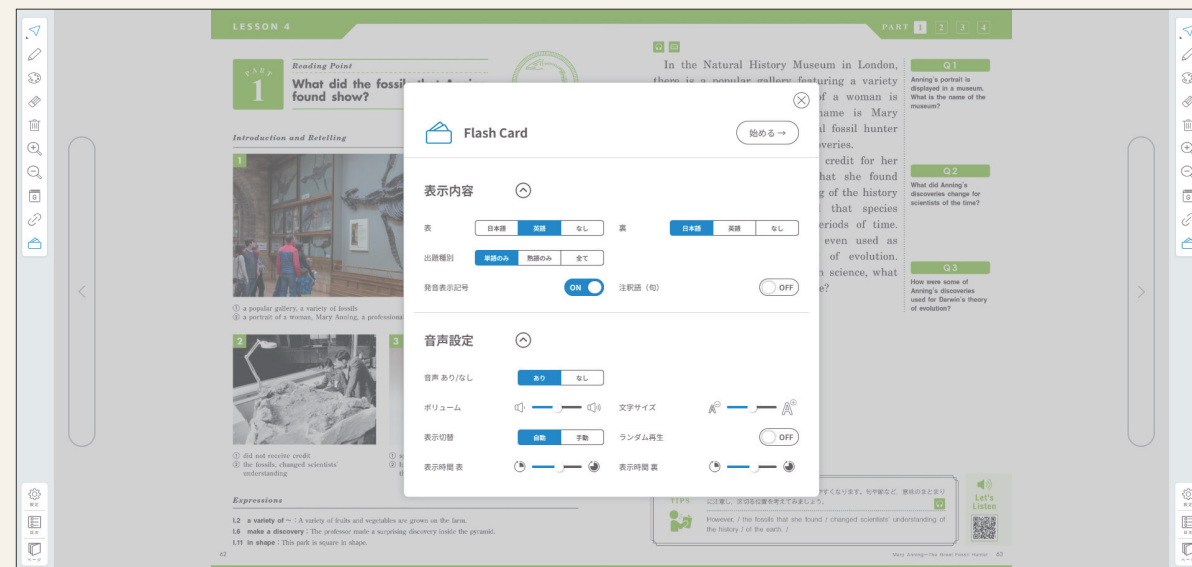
LESSON 4

PART 1 2 3 4

PART 1

Reading Point
What did the fossil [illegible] found show?

Introduction and Retelling

1

① a popular gallery, a variety of fossils
② a portrait of a woman, Mary Anning, a professional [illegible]

2

3

① did not receive credit
② the fossils, changed scientists' understanding

Expressions

l.2 a variety of ~ : A variety of fruits and vegetables are grown on the farm.
l.8 make a discovery : The professor made a surprising discovery inside the pyramid.
l.11 in shape : This park is square in shape.

62

In the Natural History Museum in London, there is a popular gallery featuring a variety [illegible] of a woman is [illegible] name is Mary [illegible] al fossil hunter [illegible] overies.
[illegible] credit for her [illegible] hat she found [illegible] g of the history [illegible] that species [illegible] eriods of time. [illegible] even used as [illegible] of evolution. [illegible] n science, what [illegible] e?

Q 1
Anning's portrait is displayed in a museum. What is the name of the museum?

Q 2
What did Anning's discoveries change for scientists of the time?

Q 3
How were some of Anning's discoveries used for Darwin's theory of evolution?

TIPS
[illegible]すくなります。な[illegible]意味のまとまりに注意し、区切る位置を考えてみましょう。
However, / the fossils that she found / changed scientists' understanding of the history / of the earth. /

Let's Listen

Mary Anning—The Great Fossil Hunter 63

Flash Card
始める →

表示内容
表 日本語 英語 なし
裏 日本語 英語 なし
出題種別 単語のみ 熟語のみ 全て
発音表示記号 ON
注釈語（句） OFF

音声設定
音声 あり/なし あり なし
ボリューム
文字サイズ
表示切替 自動 手動
ランダム再生 OFF
表示時間 表
表示時間 裏